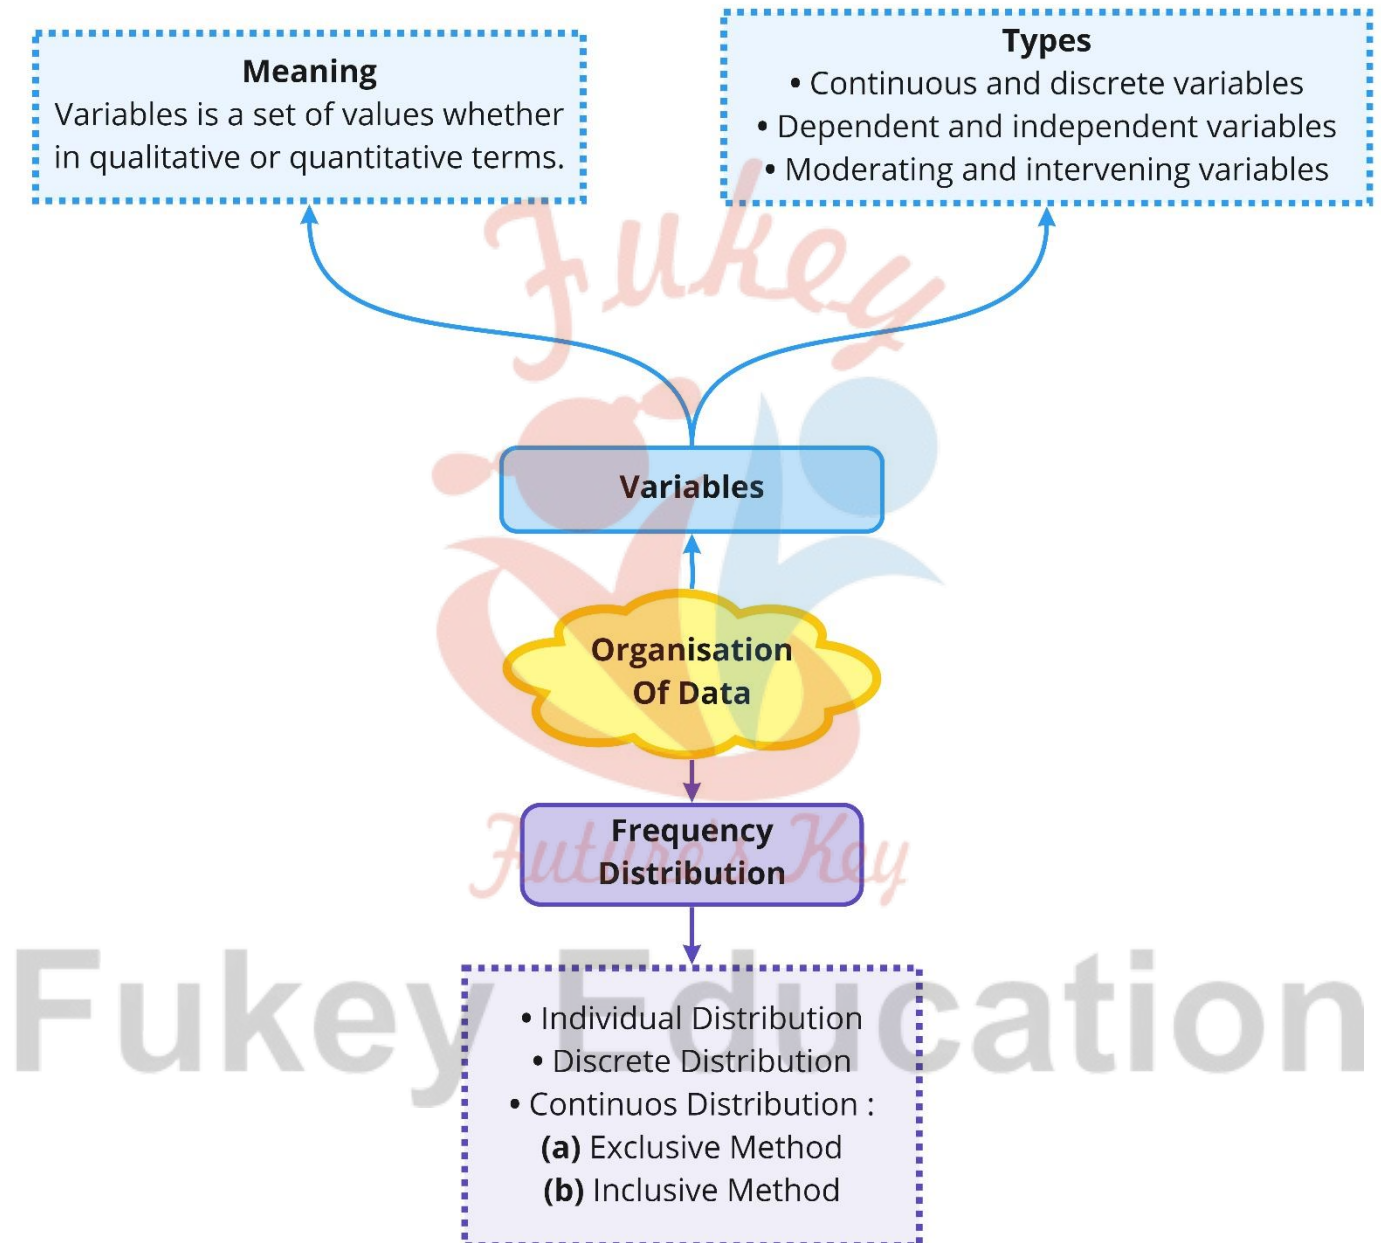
Meaning
Variables is a set of values whether in qualitative or quantitative terms.

Types
• Continuous and discrete variables
• Dependent and independent variables
• Moderating and intervening variables

Fukey

Variables

Organisation Of Data

Frequency Distribution

Future Key

Fukey Education

• Individual Distribution
• Discrete Distribution
• Continuos Distribution :
(a) Exclusive Method
(b) Inclusive Method